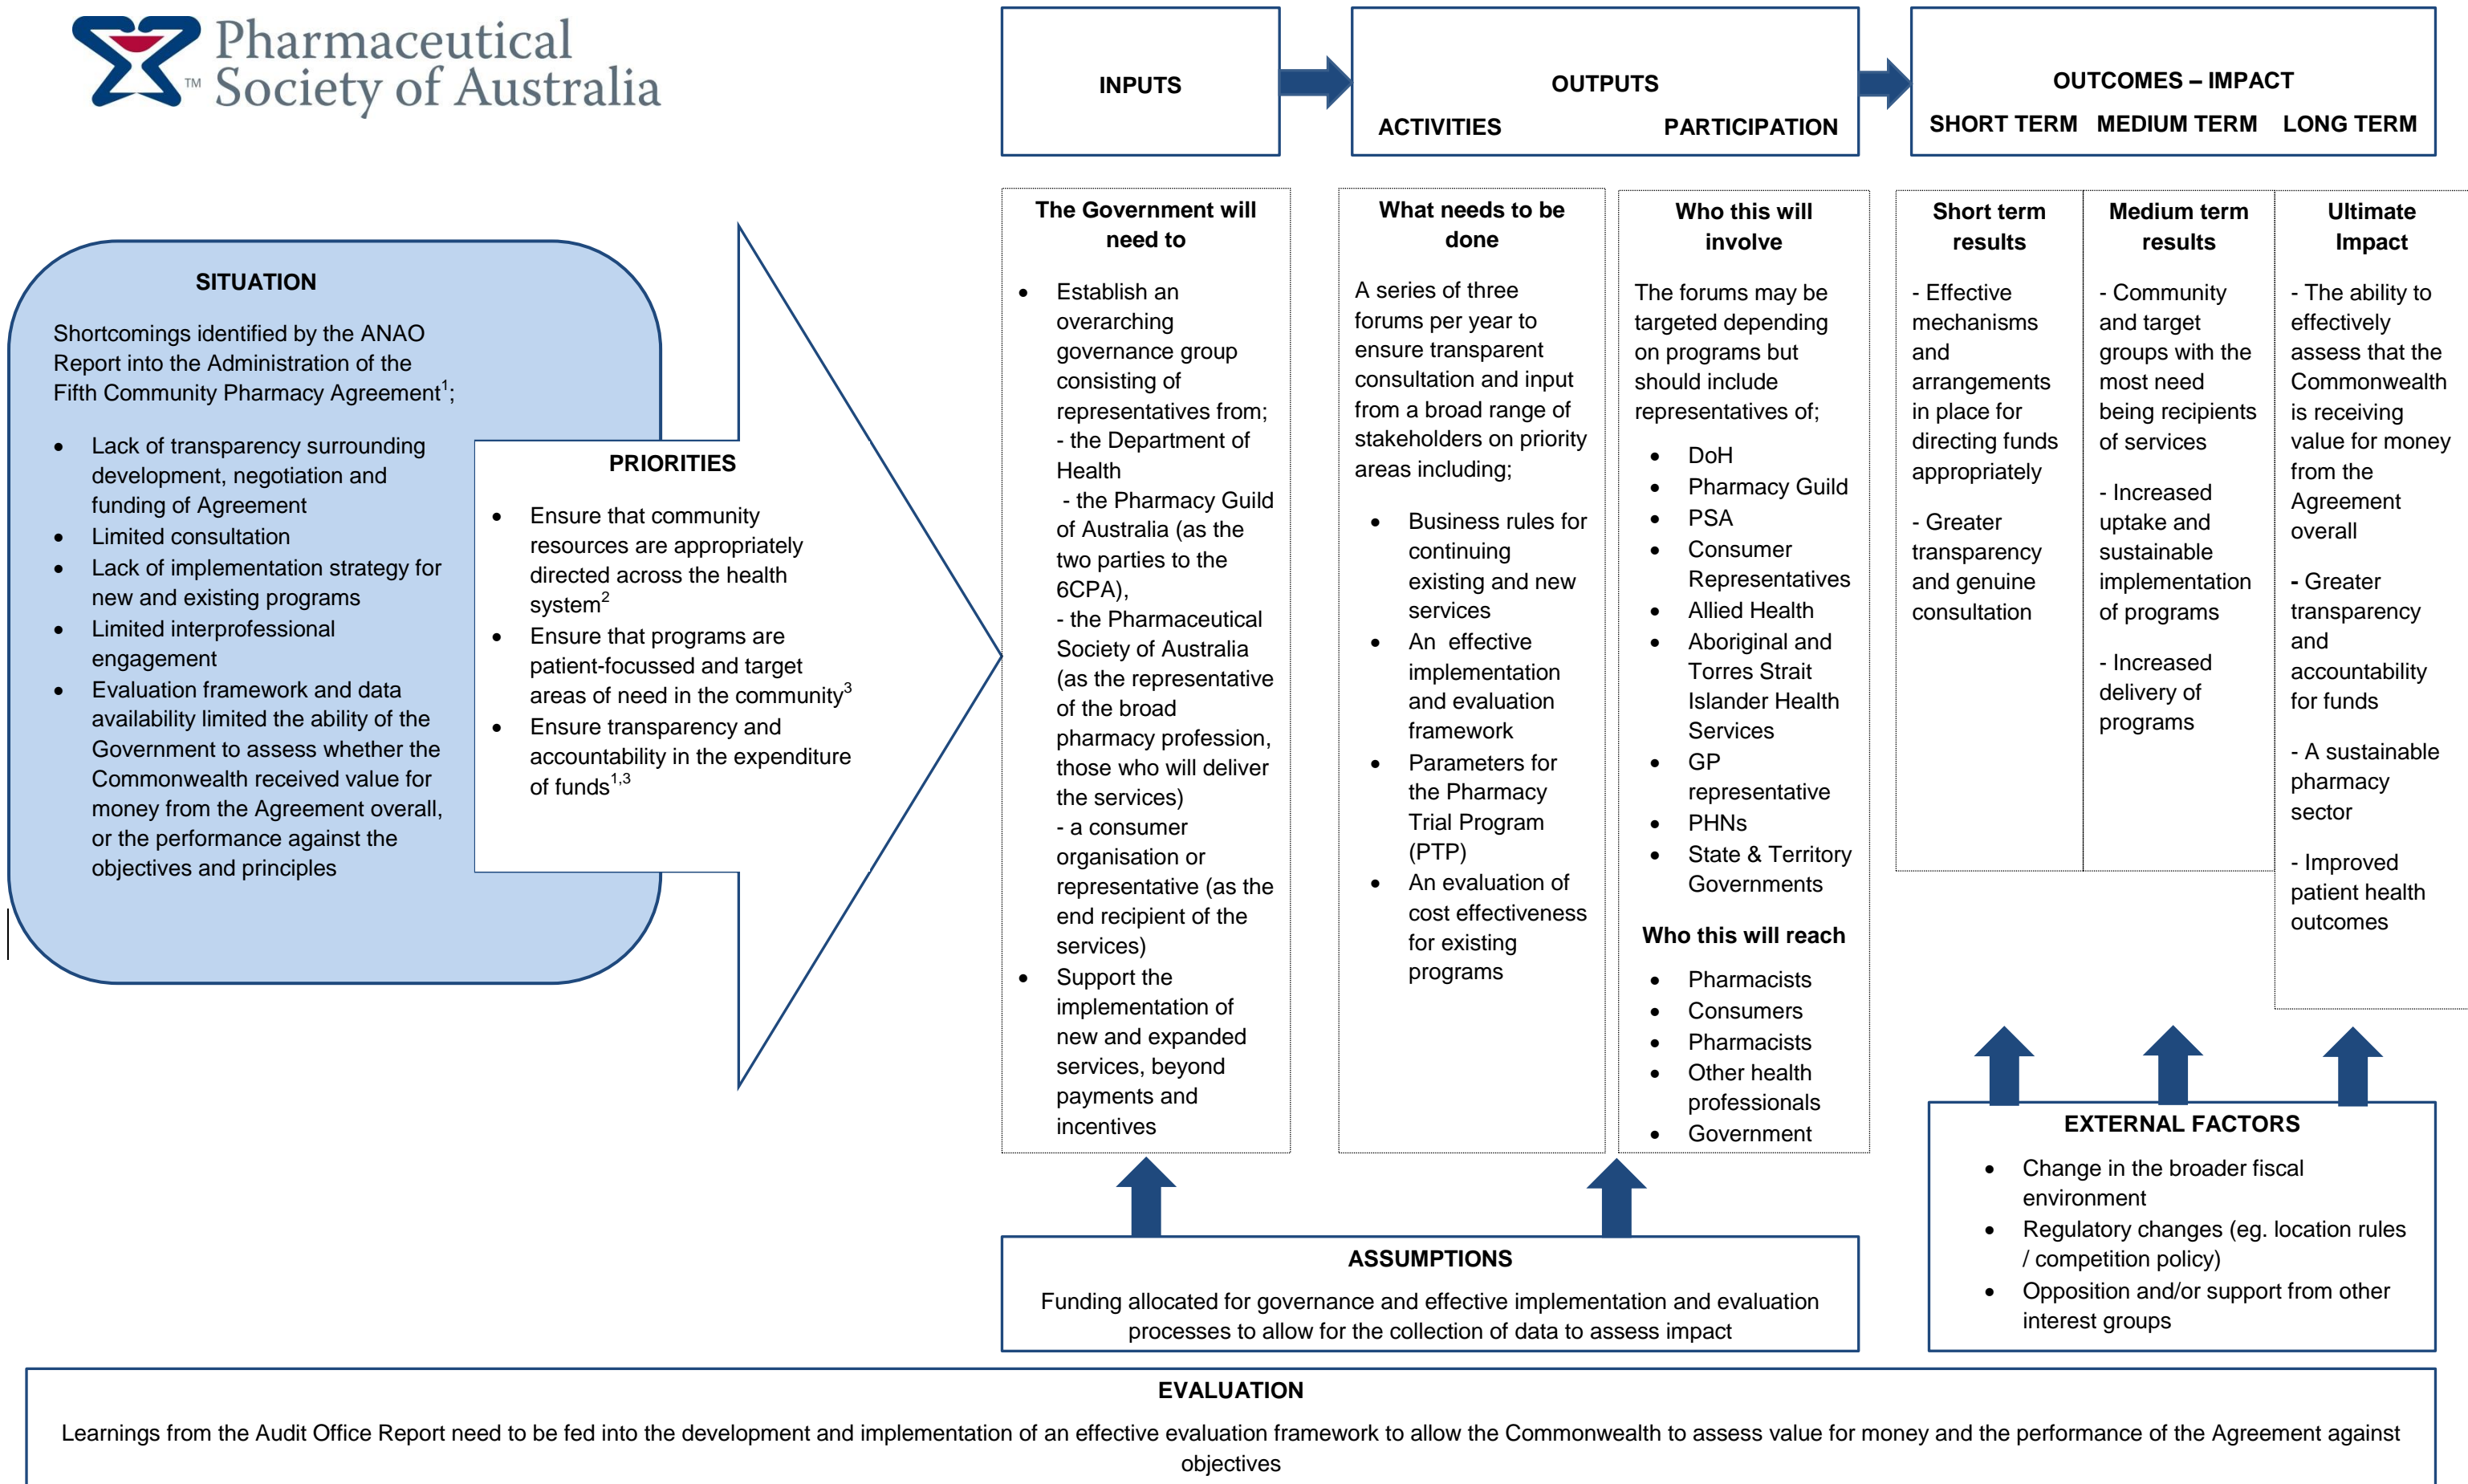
Pharmaceutical Society of Australia ™

INPUTS

OUTPUTS
ACTIVITIES PARTICIPATION

OUTCOMES – IMPACT
SHORT TERM MEDIUM TERM LONG TERM

SITUATION

Shortcomings identified by the ANAO Report into the Administration of the Fifth Community Pharmacy Agreement$^1$;

- Lack of transparency surrounding development, negotiation and funding of Agreement
- Limited consultation
- Lack of implementation strategy for new and existing programs
- Limited interprofessional engagement
- Evaluation framework and data availability limited the ability of the Government to assess whether the Commonwealth received value for money from the Agreement overall, or the performance against the objectives and principles

PRIORITIES

- Ensure that community resources are appropriately directed across the health system$^2$
- Ensure that programs are patient-focussed and target areas of need in the community$^3$
- Ensure transparency and accountability in the expenditure of funds$^{1,3}$

The Government will need to

- Establish an overarching governance group consisting of representatives from; - the Department of Health - the Pharmacy Guild of Australia (as the two parties to the 6CPA), - the Pharmaceutical Society of Australia (as the representative of the broad pharmacy profession, those who will deliver the services) - a consumer organisation or representative (as the end recipient of the services)
- Support the implementation of new and expanded services, beyond payments and incentives

What needs to be done

A series of three forums per year to ensure transparent consultation and input from a broad range of stakeholders on priority areas including;

- Business rules for continuing existing and new services
- An effective implementation and evaluation framework
- Parameters for the Pharmacy Trial Program (PTP)
- An evaluation of cost effectiveness for existing programs

Who this will involve

The forums may be targeted depending on programs but should include representatives of;

- DoH
- Pharmacy Guild
- PSA
- Consumer Representatives
- Allied Health
- Aboriginal and Torres Strait Islander Health Services
- GP representative
- PHNs
- State & Territory Governments

Who this will reach

- Pharmacists
- Consumers
- Pharmacists
- Other health professionals
- Government

Short term results

- Effective mechanisms and arrangements in place for directing funds appropriately

- Greater transparency and genuine consultation

Medium term results

- Community and target groups with the most need being recipients of services

- Increased uptake and sustainable implementation of programs

- Increased delivery of programs

Ultimate Impact

- The ability to effectively assess that the Commonwealth is receiving value for money from the Agreement overall

- Greater transparency and accountability for funds

- A sustainable pharmacy sector

- Improved patient health outcomes

EXTERNAL FACTORS

- Change in the broader fiscal environment
- Regulatory changes (eg. location rules / competition policy)
- Opposition and/or support from other interest groups

ASSUMPTIONS

Funding allocated for governance and effective implementation and evaluation processes to allow for the collection of data to assess impact

EVALUATION

Learnings from the Audit Office Report need to be fed into the development and implementation of an effective evaluation framework to allow the Commonwealth to assess value for money and the performance of the Agreement against objectives